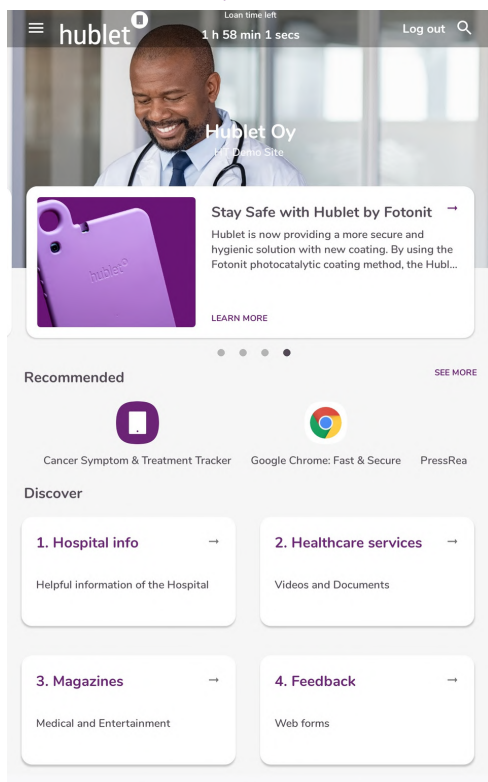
hublet

Loan time left
1 h 58 min 1 secs

Log out

Hublet Oy
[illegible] Demo Site

Stay Safe with Hublet by Fotonit →

Hublet is now providing a more secure and hygienic solution with new coating. By using the Fotonit photocatalytic coating method, the Hubl...

LEARN MORE

hublet

Recommended

SEE MORE

Cancer Symptom & Treatment Tracker

Google Chrome: Fast & Secure

PressRea

Discover

1. Hospital info →

Helpful information of the Hospital

2. Healthcare services →

Videos and Documents

3. Magazines →

Medical and Entertainment

4. Feedback →

Web forms